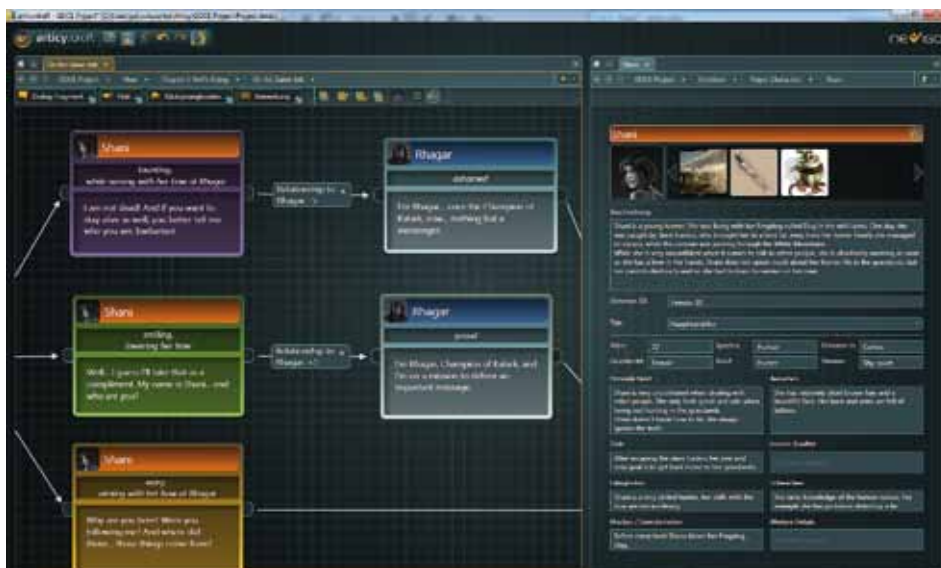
articy:draft

nevigo

Shani
taunting
while aiming with her bow at Rhagar
I am not dead! And if you want to stay alive as well, you better tell me who you are, Barbarian!

Relationship to Rhagar: -5

Rhagar
ashamed
I'm Rhagar... once the Champion of Kalask, now... nothing but a messenger.

Shani
smiling
lowering her bow
Well... I guess I'll take that as a compliment. My name is Shani... and who are you?

Relationship to Rhagar: +5

Rhagar
proud
I'm Rhagar, Champion of Kalask, and I'm on a mission to deliver an important message.

Shani
angry
aiming with her bow at Rhagar
Why are you here? Were you following me? And where did those... those things come from?

Shani

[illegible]